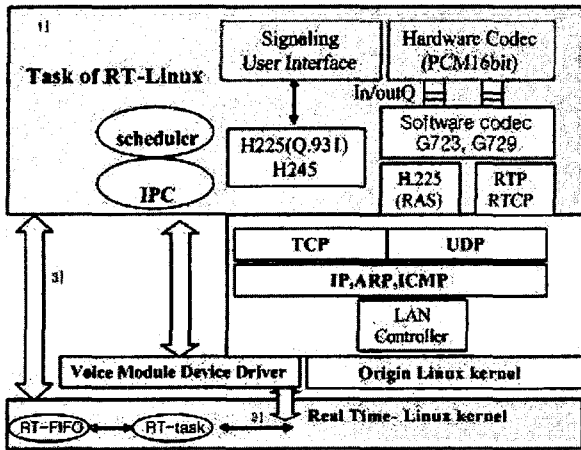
1]

Task of RT-Linux

Signaling User Interface

Hardware Codec (PCM16bit)

In/outQ

scheduler

IPC

H225(Q.931) H245

Software codec G723, G729

H.225 (RAS)

RTP RTCP

TCP

UDP

IP,ARP,ICMP

LAN Controller

3]

Voice Module Device Driver

Origin Linux kernel

RT-FIFO

RT-task

2]

Real Time- Linux kernel